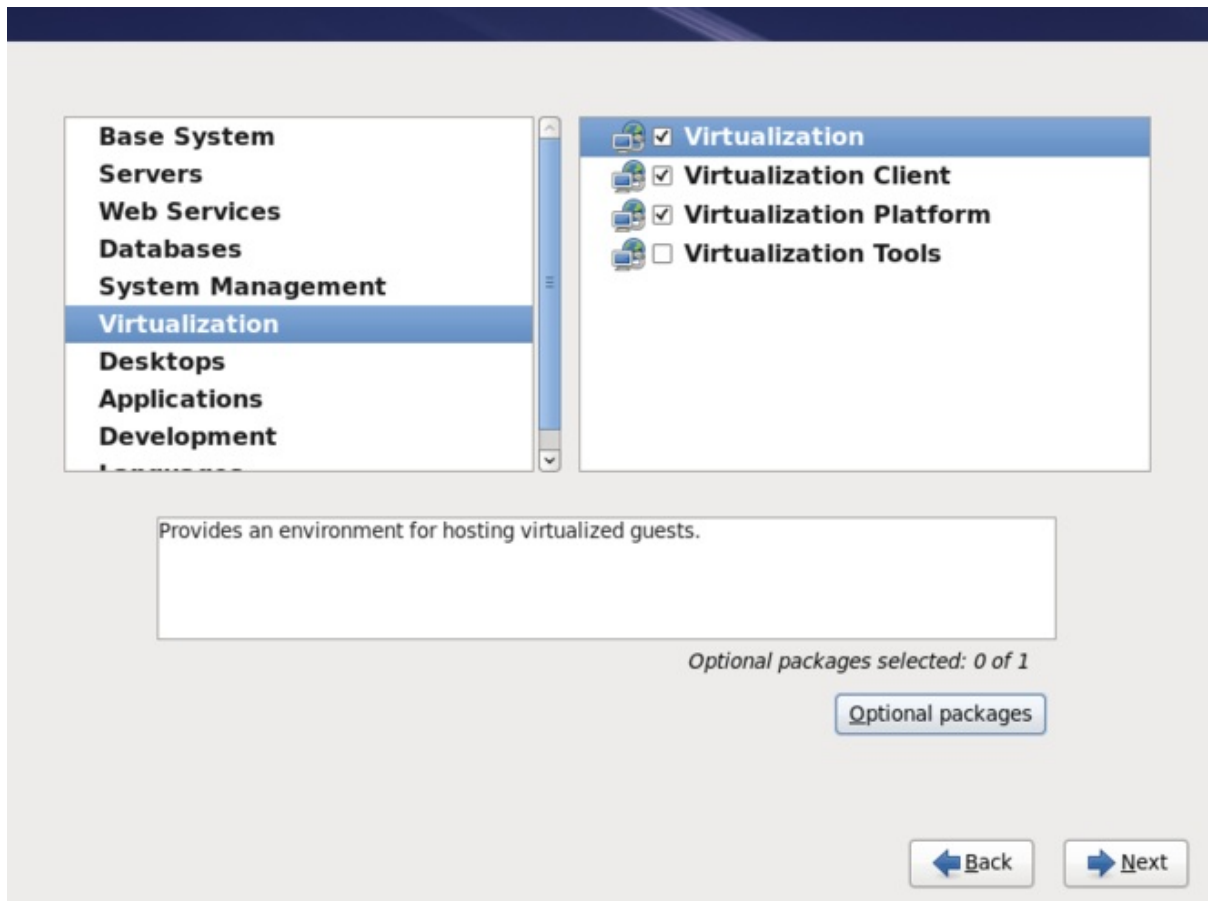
Base System
Servers
Web Services
Databases
System Management
Virtualization
Desktops
Applications
Development
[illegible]

☑ Virtualization
☑ Virtualization Client
☑ Virtualization Platform
☐ Virtualization Tools

Provides an environment for hosting virtualized guests.

Optional packages selected: 0 of 1

Optional packages

Back

Next